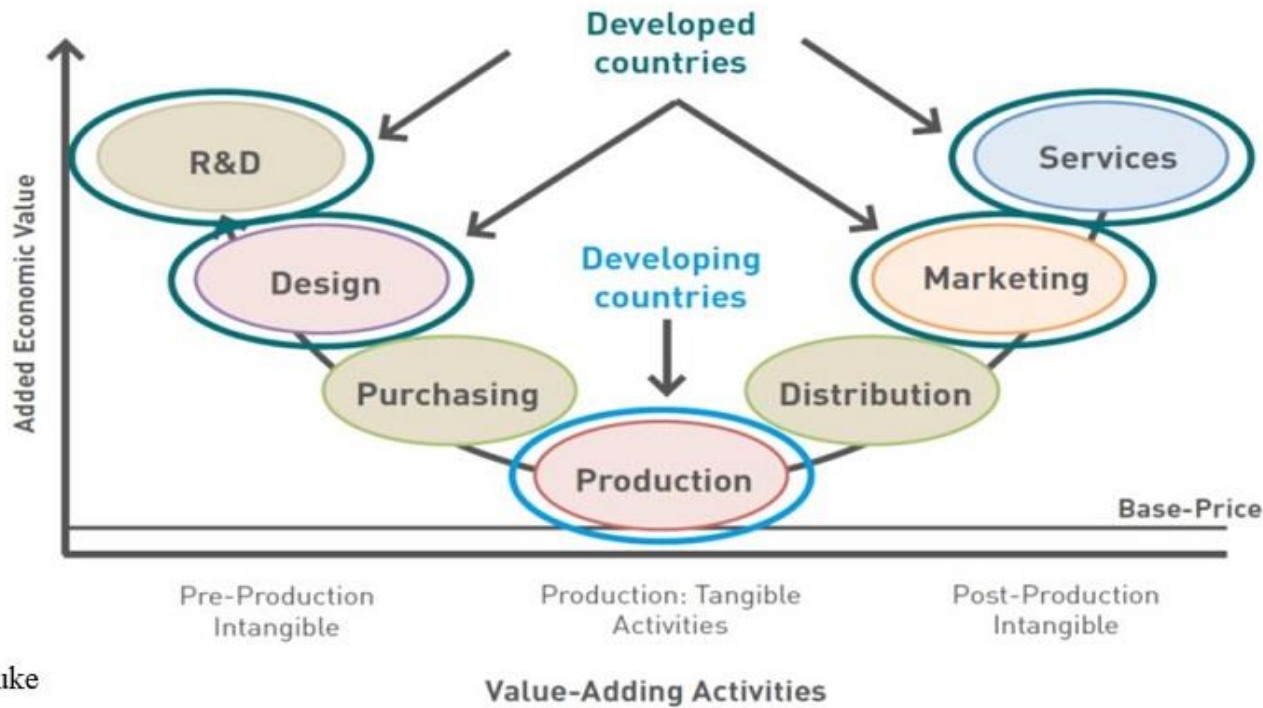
Developed countries

Added Economic Value

R&D

Services

Design

Developing countries

Marketing

Purchasing

Distribution

Production

Base-Price

Pre-Production Intangible

Production: Tangible Activities

Post-Production Intangible

ake

Value-Adding Activities